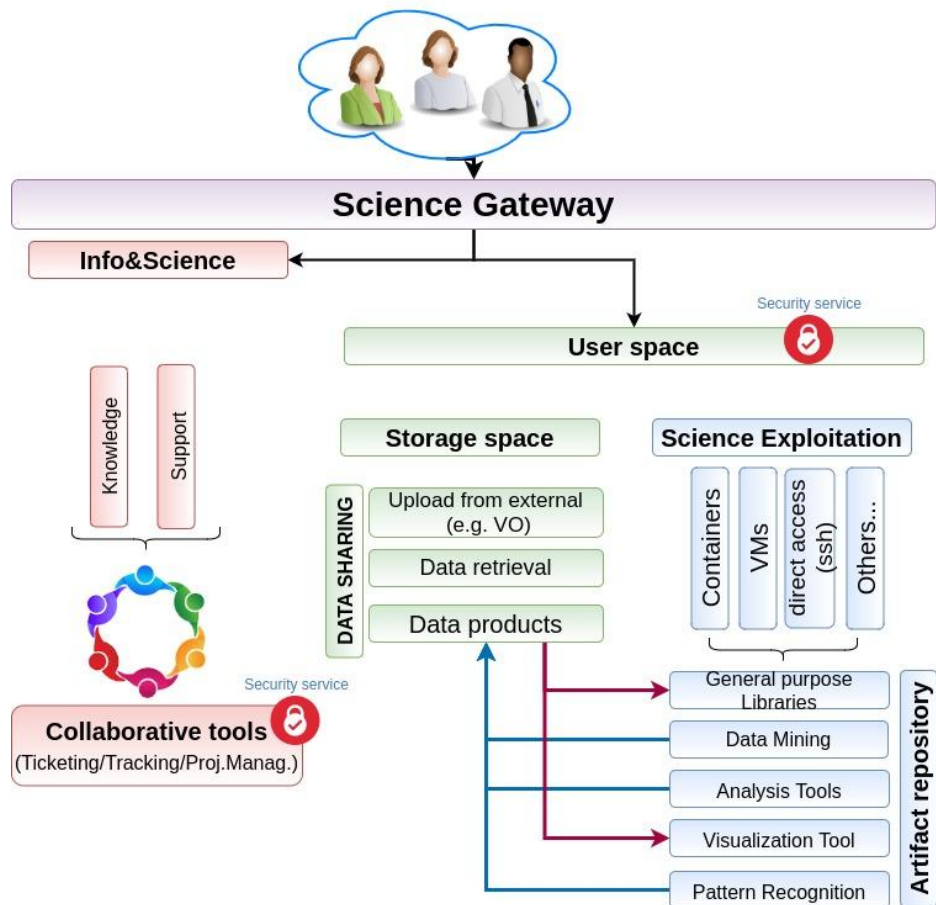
Science Gateway

Info&Science

Security service

User space

Knowledge

Support

Storage space

Science Exploitation

DATA SHARING

Upload from external (e.g. VO)

Data retrieval

Data products

Containers

VMs

direct access (ssh)

Others...

Security service

Collaborative tools

(Ticketing/Tracking/Proj.Manag.)

General purpose Libraries

Data Mining

Analysis Tools

Visualization Tool

Pattern Recognition

Artifact repository